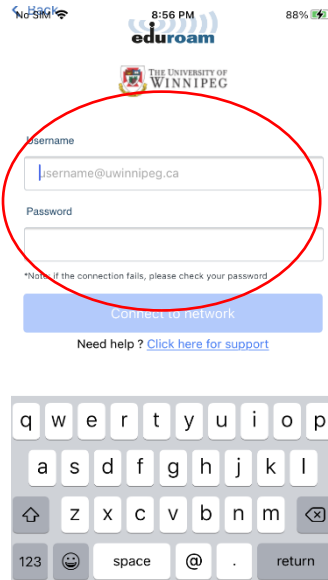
No SIM 8:56 PM 88%

< Back

eduroam

THE UNIVERSITY OF WINNIPEG

Username

username@uwinnipeg.ca

Password

*Note: if the connection fails, please check your password

Connect to network

Need help ? Click here for support

q w e r t y u i o p

a s d f g h j k l

z x c v b n m

123 space @ . return